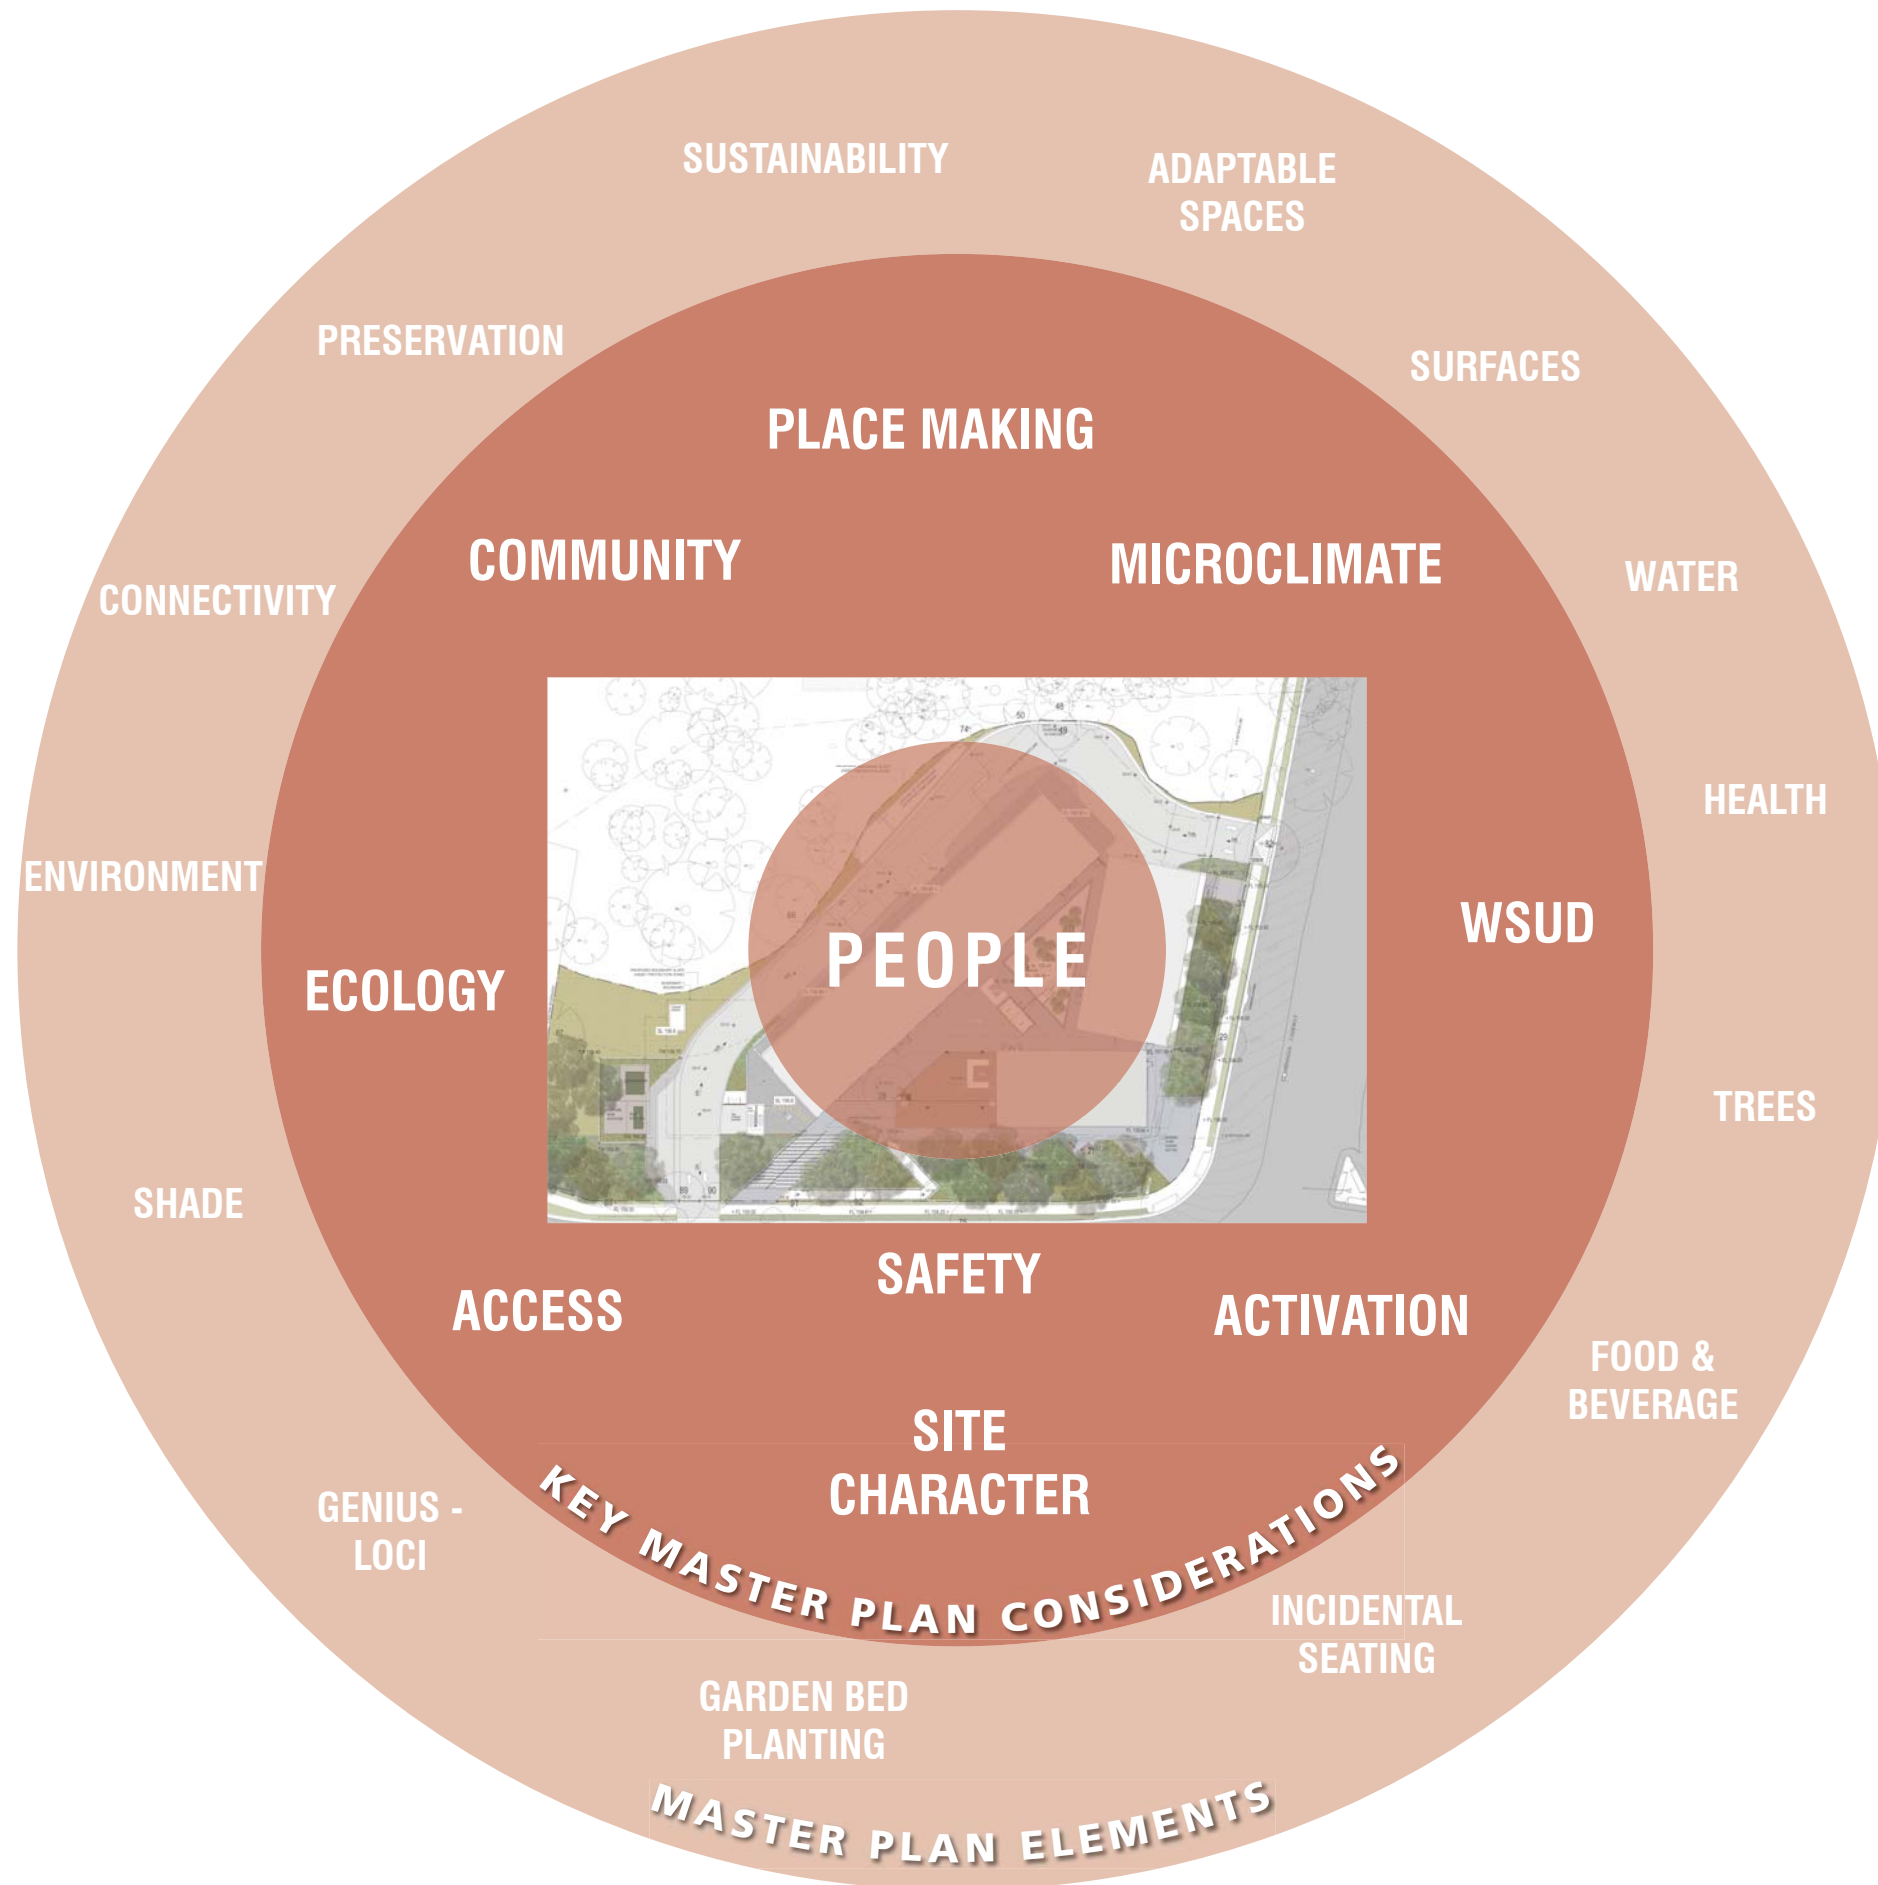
SUSTAINABILITY

ADAPTABLE SPACES

PRESERVATION

SURFACES

PLACE MAKING

COMMUNITY

MICROCLIMATE

CONNECTIVITY

WATER

HEALTH

ENVIRONMENT

WSUD

ECOLOGY

PEOPLE

TREES

SHADE

SAFETY

ACCESS

ACTIVATION

FOOD & BEVERAGE

SITE CHARACTER

GENIUS - LOCI

KEY MASTER PLAN CONSIDERATIONS

INCIDENTAL SEATING

GARDEN BED PLANTING

MASTER PLAN ELEMENTS